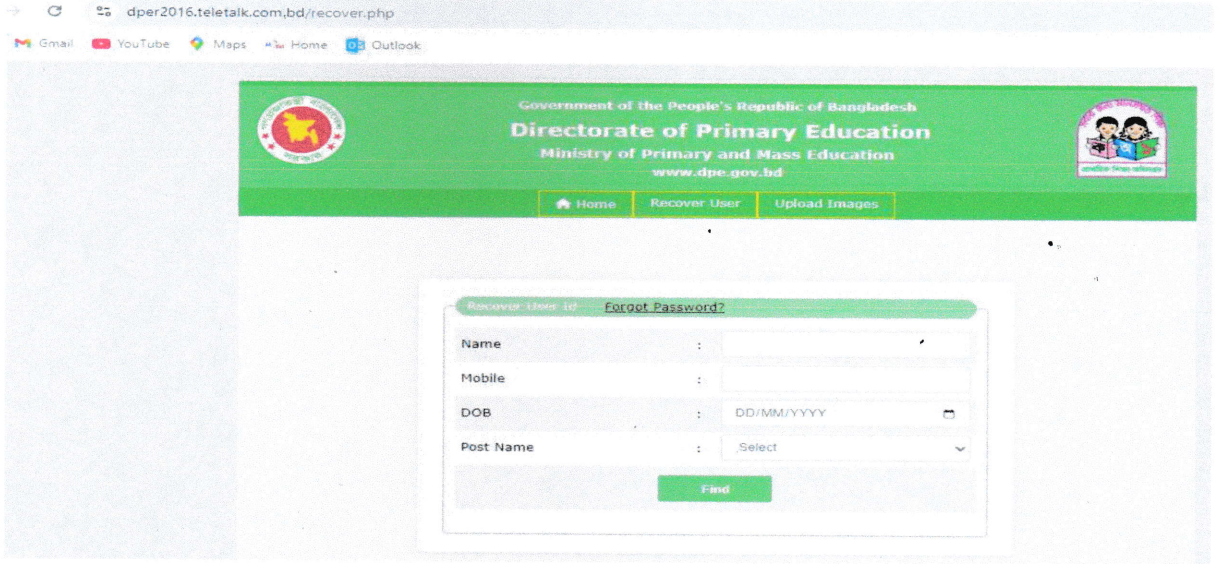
dper2016.teletalk.com.bd/recover.php

Gmail YouTube Maps Home Outlook

Government of the People's Republic of Bangladesh
Directorate of Primary Education
Ministry of Primary and Mass Education
www.dpe.gov.bd

Home Recover User Upload Images

Recover User id Forgot Password?

| Name | : | |
|---|---|---|
| Mobile | : | |
| DOB | : | DD/MM/YYYY |
| Post Name | : | Select |

Find